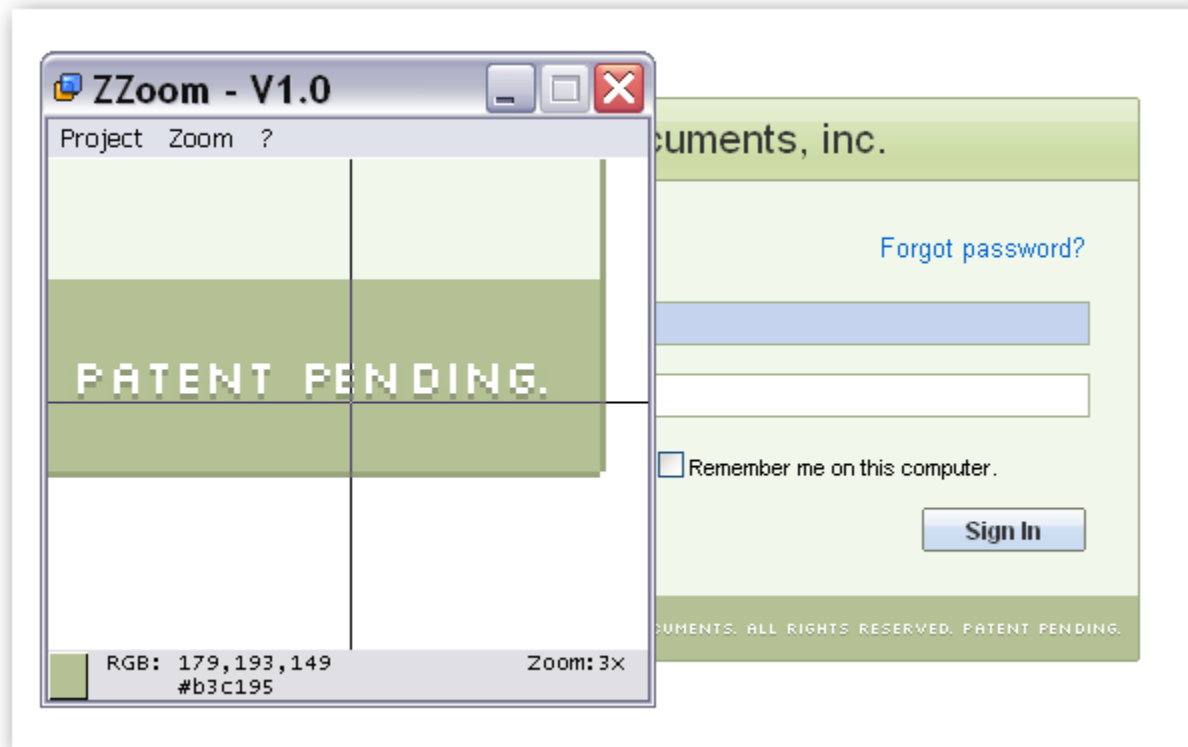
ZZoom - V1.0

Project Zoom ?

PATENT PENDING.

RGB: 179,193,149
#b3c195

Zoom:3x

cuments, inc.

Forgot password?

Remember me on this computer.

Sign In

CUMENTS. ALL RIGHTS RESERVED. PATENT PENDING.